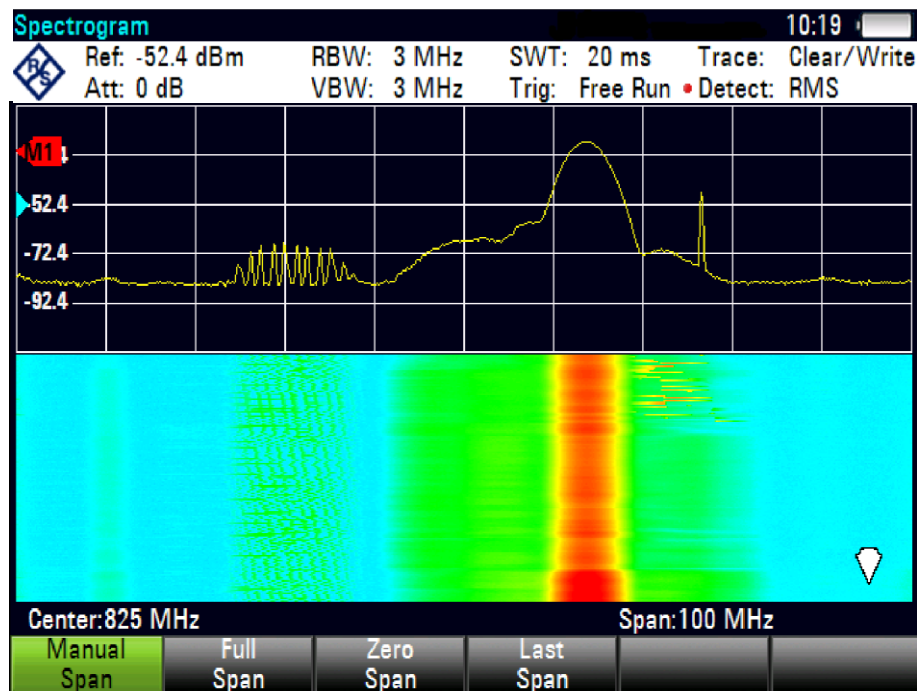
Spectrogram 10:19

Ref: -52.4 dBm RBW: 3 MHz SWT: 20 ms Trace: Clear/Write
Att: 0 dB VBW: 3 MHz Trig: Free Run • Detect: RMS

M1 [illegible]
-52.4
-72.4
-92.4

Center:825 MHz Span:100 MHz

Manual Span
Full Span
Zero Span
Last Span